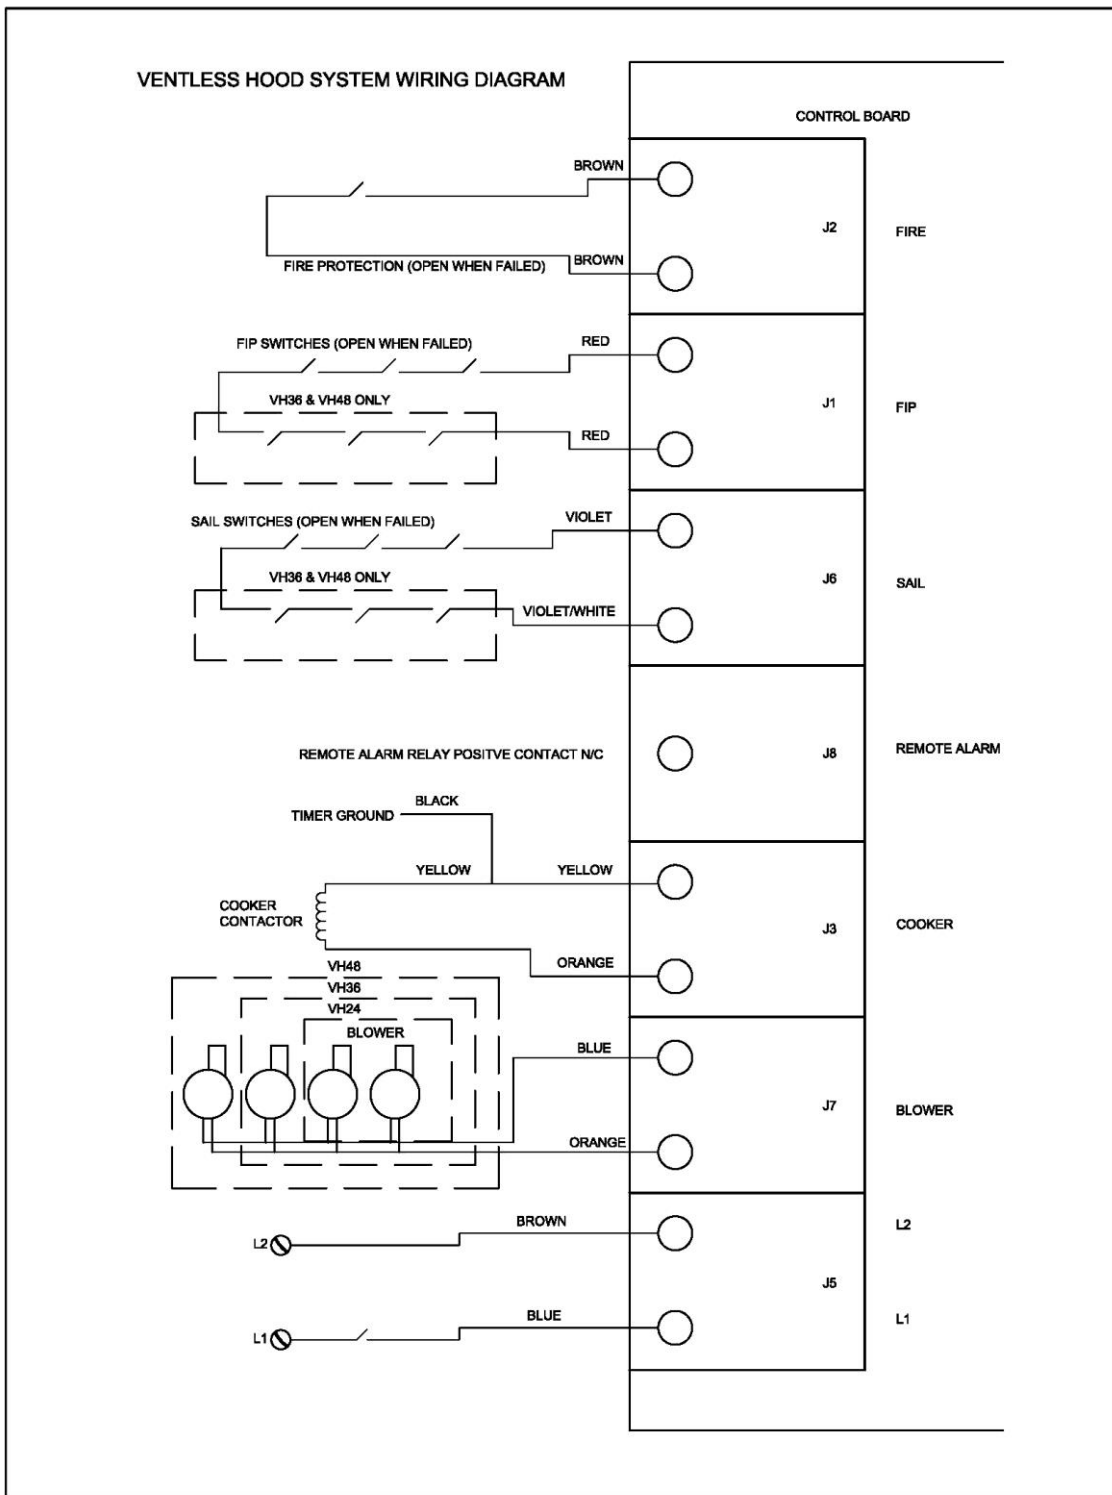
VENTLESS HOOD SYSTEM WIRING DIAGRAM

CONTROL BOARD

BROWN

J2

FIRE

FIRE PROTECTION (OPEN WHEN FAILED)

BROWN

FIP SWITCHES (OPEN WHEN FAILED)

RED

VH36 & VH48 ONLY

J1

FIP

RED

SAIL SWITCHES (OPEN WHEN FAILED)

VIOLET

VH36 & VH48 ONLY

J6

SAIL

VIOLET/WHITE

REMOTE ALARM RELAY POSITVE CONTACT N/C

J8

REMOTE ALARM

TIMER GROUND

BLACK

YELLOW

YELLOW

COOKER CONTACTOR

J3

COOKER

ORANGE

VH48

VH36

VH24

BLOWER

BLUE

J7

BLOWER

ORANGE

BROWN

L2

L2

J5

BLUE

L1

L1